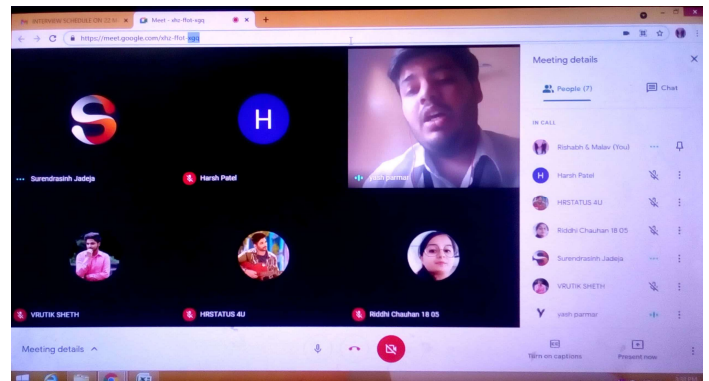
INTERVIEW SCHEDULE ON 22 M ×
Meet - xfo-ffot-sgq ×
+
https://meet.google.com/xfo-ffot-sgq

Meeting details ×
People (7)
Chat
IN CALL
Rishabh & Malav (You)
Harsh Patel
HRSTATUS 4U
Riddhi Chauhan 18 05
Surendrasinh Jadeja
VRUTIK SHETH
yash parmar

S
Surendrasinh Jadeja
H
Harsh Patel
yash parmar
VRUTIK SHETH
HRSTATUS 4U
Riddhi Chauhan 18 05

Meeting details ^
Turn on captions
Present now